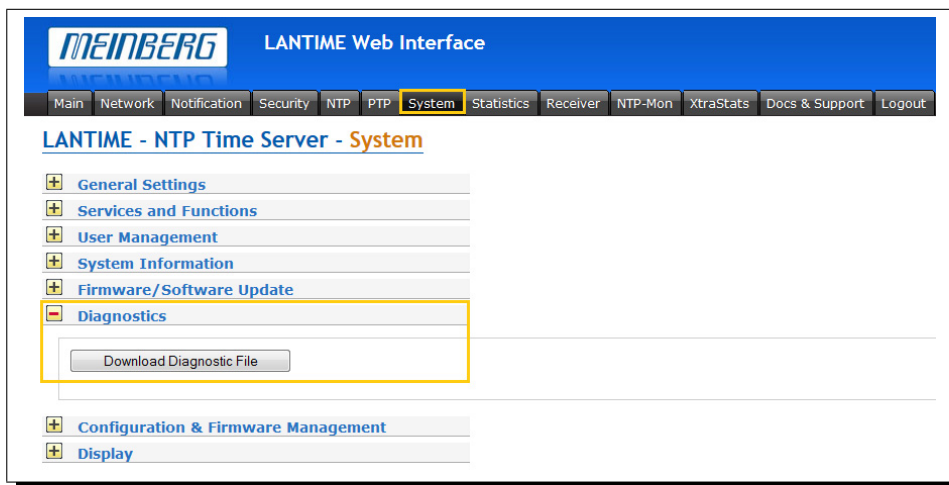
MEINBERG

LANTIME Web Interface

Main | Network | Notification | Security | NTP | PTP | System | Statistics | Receiver | NTP-Mon | XtraStats | Docs & Support | Logout

LANTIME - NTP Time Server - System

General Settings

Services and Functions

User Management

System Information

Firmware/Software Update

Diagnostics

Download Diagnostic File

Configuration & Firmware Management

Display